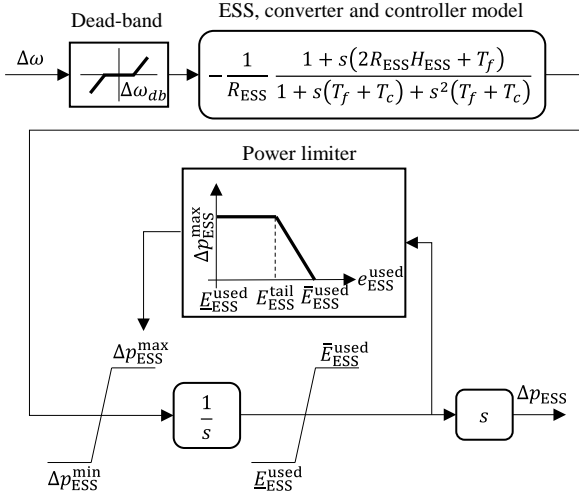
Dead-band

ESS, converter and controller model

$\Delta\omega$

$\Delta\omega_{db}$

$-\frac{1}{R_{\mathrm{ESS}}}\frac{1+s(2R_{\mathrm{ESS}}H_{\mathrm{ESS}}+T_f)}{1+s(T_f+T_c)+s^2(T_f+T_c)}$

Power limiter

$\Delta p_{\mathrm{ESS}}^{\max}$

$e_{\mathrm{ESS}}^{\mathrm{used}}$

$\underline{E}_{\mathrm{ESS}}^{\mathrm{used}}$ $E_{\mathrm{ESS}}^{\mathrm{tail}}$ $\bar{E}_{\mathrm{ESS}}^{\mathrm{used}}$

$\Delta p_{\mathrm{ESS}}^{\max}$

$\bar{E}_{\mathrm{ESS}}^{\mathrm{used}}$

$\frac{1}{s}$

$s$

$\Delta p_{\mathrm{ESS}}$

$\Delta p_{\mathrm{ESS}}^{\min}$

$\underline{E}_{\mathrm{ESS}}^{\mathrm{used}}$